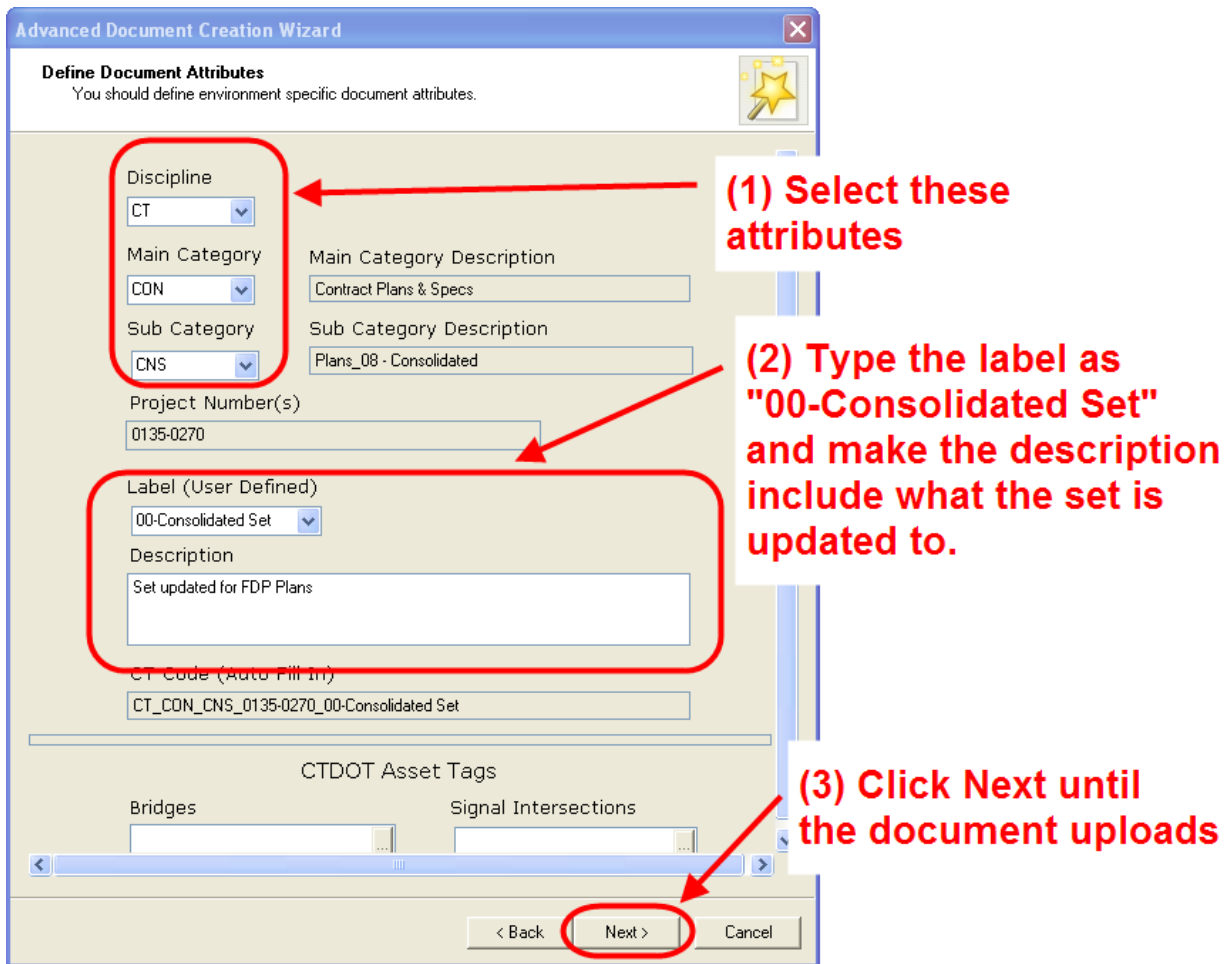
Advanced Document Creation Wizard

Define Document Attributes
You should define environment specific document attributes.

Discipline
CT

Main Category
CON

Main Category Description
Contract Plans & Specs

Sub Category
CNS

Sub Category Description
Plans_08 - Consolidated

Project Number(s)
0135-0270

Label (User Defined)
00-Consolidated Set

Description
Set updated for FDP Plans

CT Code (Auto Fill In)
CT_CON_CNS_0135-0270_00-Consolidated Set

CTDOT Asset Tags

Bridges

Signal Intersections

< Back

Next >

Cancel

(1) Select these attributes

(2) Type the label as "00-Consolidated Set" and make the description include what the set is updated to.

(3) Click Next until the document uploads